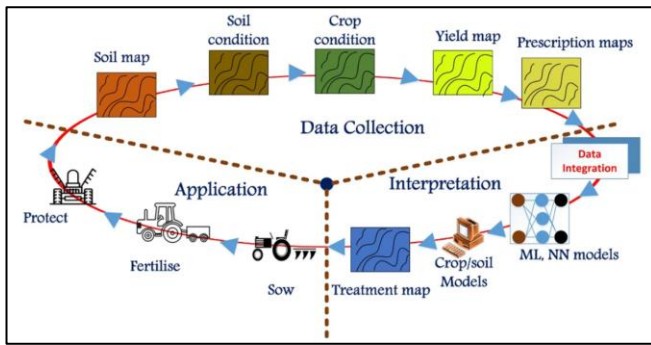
Soil map

Soil condition

Crop condition

Yield map

Prescription maps

Data Collection

Data Integration

Application

Interpretation

Protect

Fertilise

Sow

Treatment map

Crop/soil Models

ML, NN models